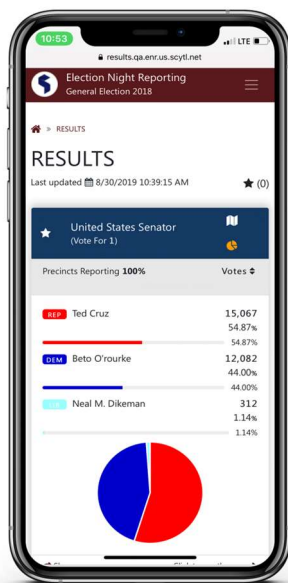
10:53
LTE
results.qa.enr.us.scytl.net

Election Night Reporting
General Election 2018

» RESULTS

RESULTS

Last updated 8/30/2019 10:39:15 AM

★ (0)

United States Senator
(Vote For 1)

Precincts Reporting 100%

Votes

REP Ted Cruz
15,067
54.87%
54.87%

DEM Beto O'rourke
12,082
44.00%
44.00%

LIB Neal M. Dikeman
312
1.14%
1.14%